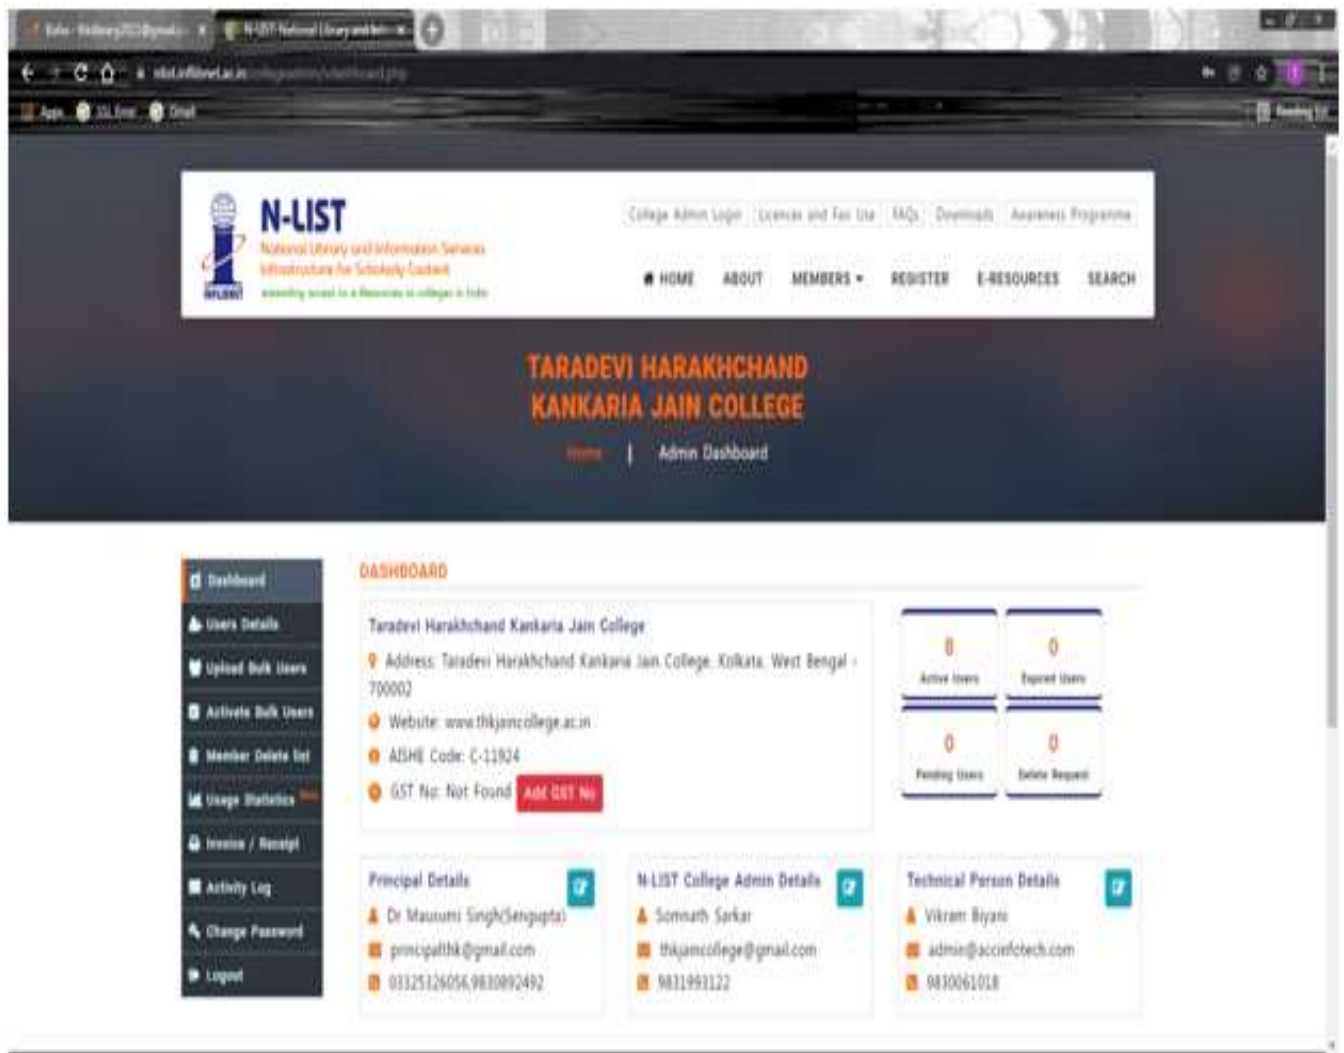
N-LIST National Library and Inf...

nlist.inflibnet.ac.in/college/admin/dashboard.php

Apps SSL Error Gmail

Reading list

N-LIST
National Library and Information Services Infrastructure for Scholarly Content
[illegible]

INFLIBNET

College Admin Login | Licences and Fair Use | FAQs | Downloads | Awareness Programme

HOME ABOUT MEMBERS REGISTER E-RESOURCES SEARCH

TARADEVI HARAKHCHAND KANKARIA JAIN COLLEGE

Home | Admin Dashboard

Dashboard
Users Details
Upload Bulk Users
Activate Bulk Users
Member Delete list
Usage Statistics New
Invoice / Receipt
Activity Log
Change Password
Logout

DASHBOARD

Taradevi Harakhchand Kankaria Jain College
Address: Taradevi Harakhchand Kankaria Jain College, Kolkata, West Bengal - 700002
Website: www.thkjaincollege.ac.in
AISHE Code: C-11924
GST No: Not Found Add GST No

0 Active Users
0 Expired Users
0 Pending Users
0 Delete Request

Principal Details
Dr Mausumi Singh(Sengupta)
principalthk@gmail.com
03325326056,9830892492

N-LIST College Admin Details
Somnath Sarkar
thkjaincollege@gmail.com
9831993122

Technical Person Details
Vikram Biyani
admin@accinfotech.com
9830061018